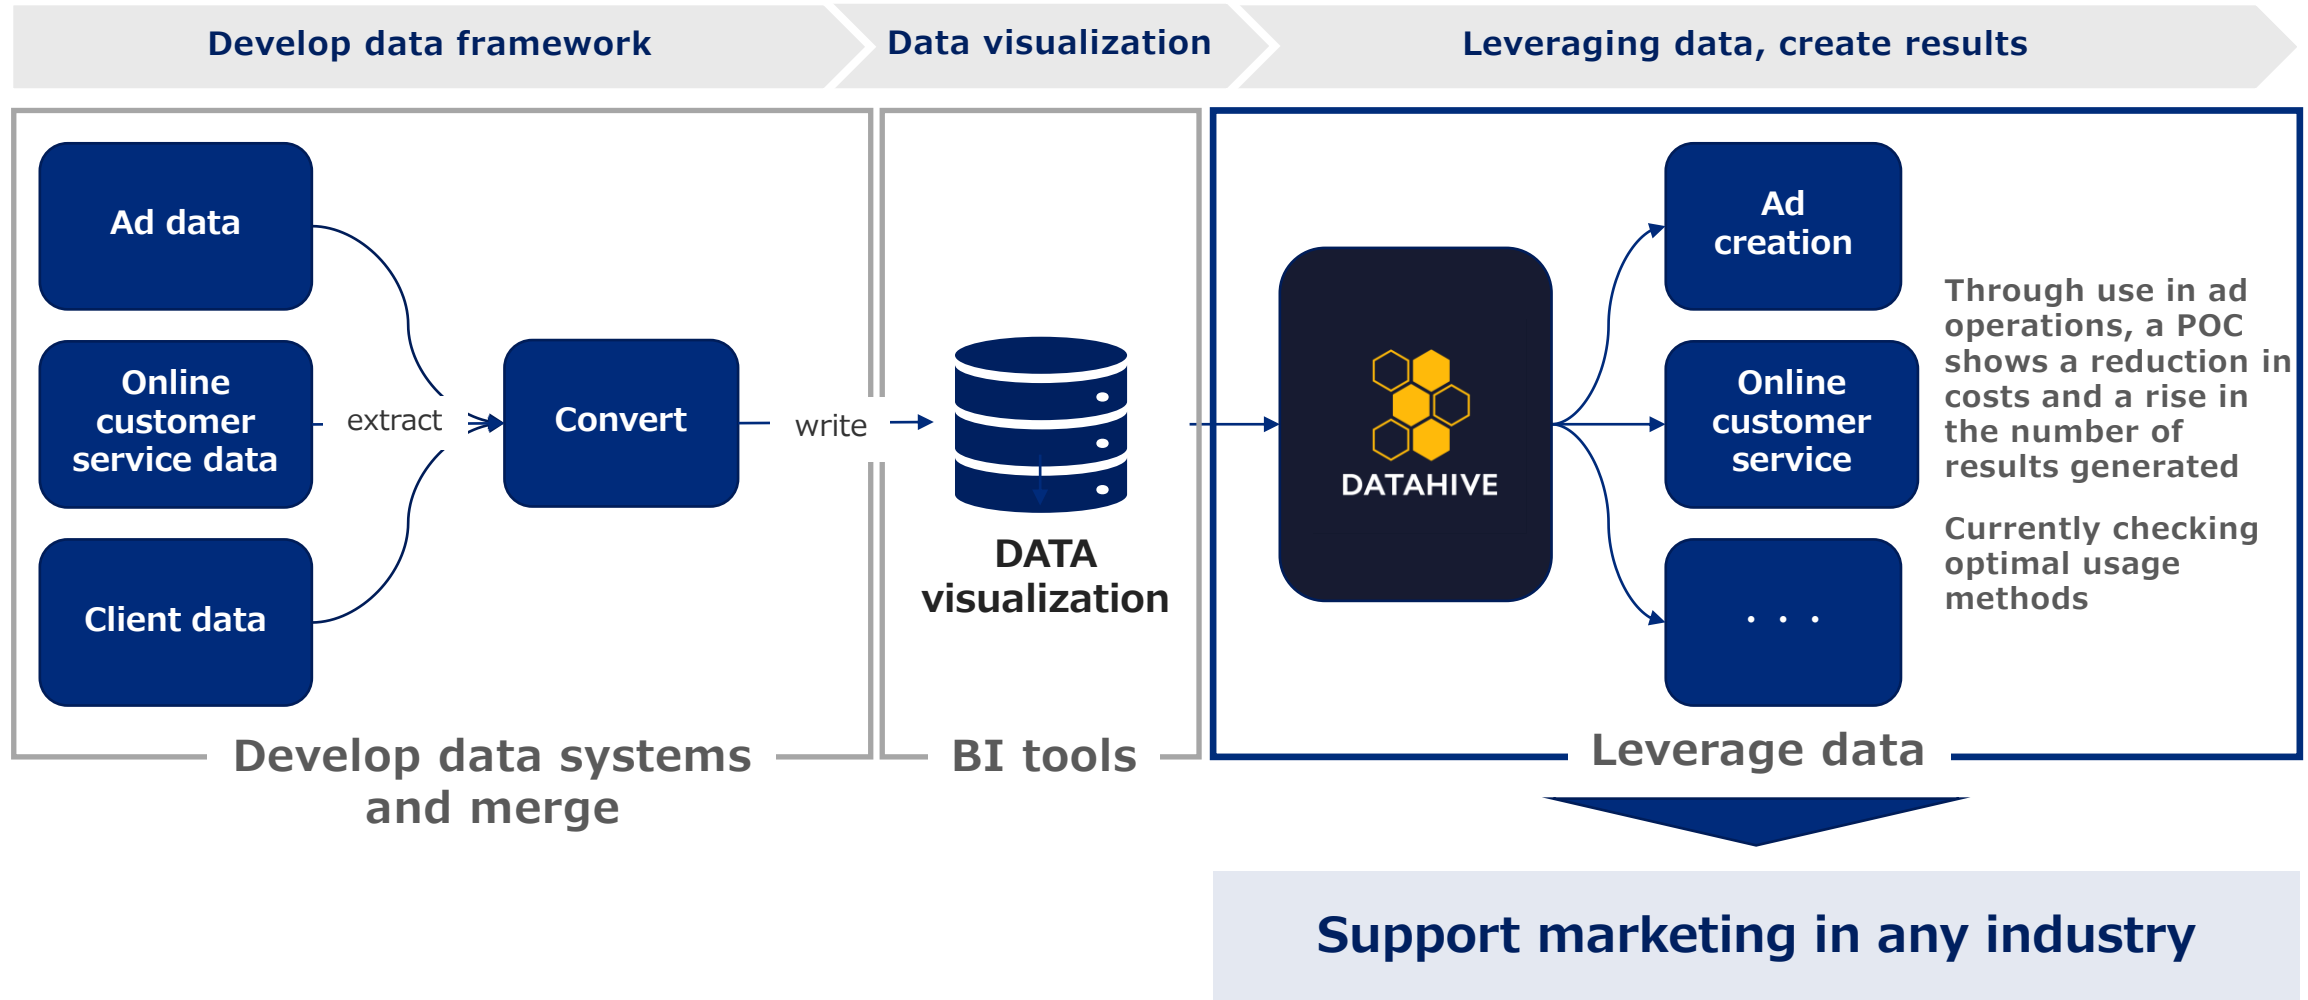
Develop data framework

Data visualization

Leveraging data, create results

Ad data

Online customer service data

Client data

extract

Convert

write

DATA visualization

DATAHIVE

Ad creation

Online customer service

・・・

Through use in ad operations, a POC shows a reduction in costs and a rise in the number of results generated

Currently checking optimal usage methods

Develop data systems and merge

BI tools

Leverage data

Support marketing in any industry